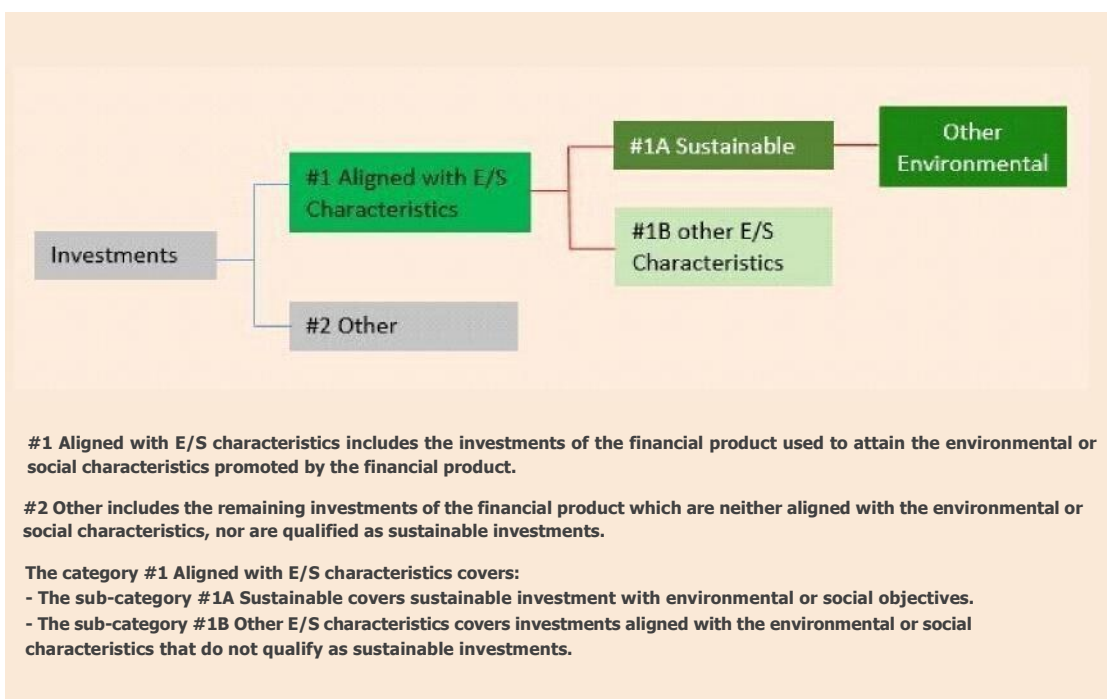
Investments

#1 Aligned with E/S Characteristics

#2 Other

#1A Sustainable

#1B other E/S Characteristics

Other Environmental

#1 Aligned with E/S characteristics includes the investments of the financial product used to attain the environmental or social characteristics promoted by the financial product.

#2 Other includes the remaining investments of the financial product which are neither aligned with the environmental or social characteristics, nor are qualified as sustainable investments.

The category #1 Aligned with E/S characteristics covers:
- The sub-category #1A Sustainable covers sustainable investment with environmental or social objectives.
- The sub-category #1B Other E/S characteristics covers investments aligned with the environmental or social characteristics that do not qualify as sustainable investments.